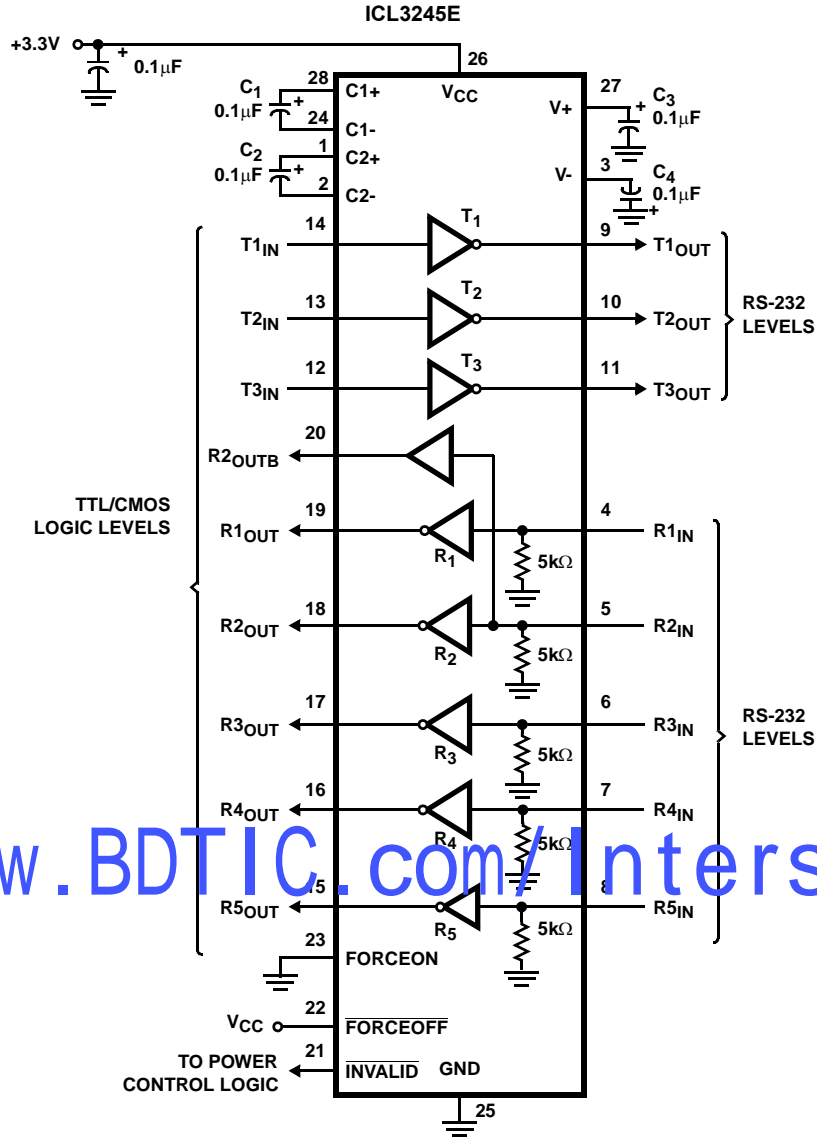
ICL3245E

+3.3V
+
0.1μF
26
$C_1$
0.1μF
+
28
C1+
24
C1-
$V_{CC}$
27
V+
+
$C_3$
0.1μF
$C_2$
0.1μF
+
1
C2+
2
C2-
3
V-
$C_4$
0.1μF
+

$T1_{IN}$
14
$T_1$
9
$T1_{OUT}$
$T2_{IN}$
13
$T_2$
10
$T2_{OUT}$
RS-232
LEVELS
$T3_{IN}$
12
$T_3$
11
$T3_{OUT}$

$R2_{OUTB}$
20

TTL/CMOS
LOGIC LEVELS

$R1_{OUT}$
19
$R_1$
4
$R1_{IN}$
5kΩ
$R2_{OUT}$
18
$R_2$
5
$R2_{IN}$
5kΩ
$R3_{OUT}$
17
$R_3$
6
$R3_{IN}$
5kΩ
RS-232
LEVELS
$R4_{OUT}$
16
$R_4$
7
$R4_{IN}$
5kΩ
w.BDTIC.com/Inters
$R5_{OUT}$
15
$R_5$
8
$R5_{IN}$
5kΩ
23
FORCEON
$V_{CC}$
22
$\overline{\text{FORCEOFF}}$
TO POWER
CONTROL LOGIC
21
$\overline{\text{INVALID}}$
GND
25